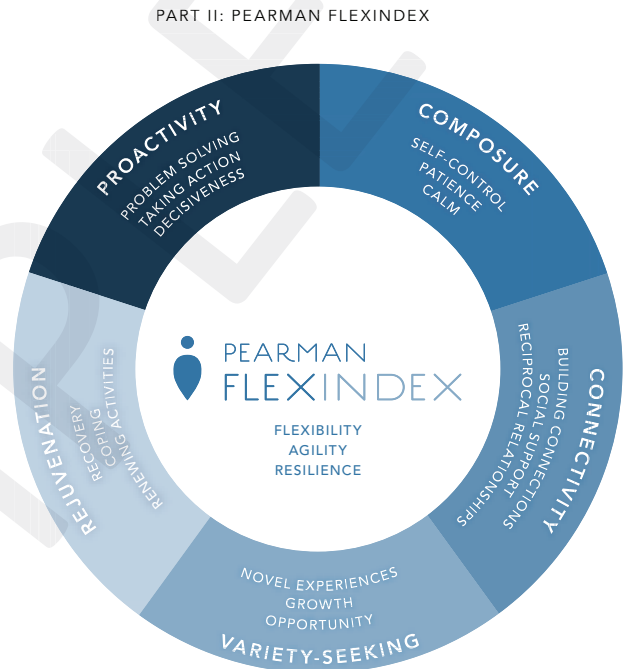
PART II: PEARMAN FLEXINDEX

PROACTIVITY
PROBLEM SOLVING
TAKING ACTION
DECISIVENESS

COMPOSURE
SELF-CONTROL
PATIENCE
CALM

CONNECTIVITY
BUILDING CONNECTIONS
SOCIAL SUPPORTS
RECIPROCAL RELATIONSHIPS

VARIETY-SEEKING
NOVEL EXPERIENCES
GROWTH
OPPORTUNITY

REJUVENATION
RECOVERY
COPING
RENEWING ACTIVITIES

PEARMAN
FLEXINDEX

FLEXIBILITY
AGILITY
RESILIENCE